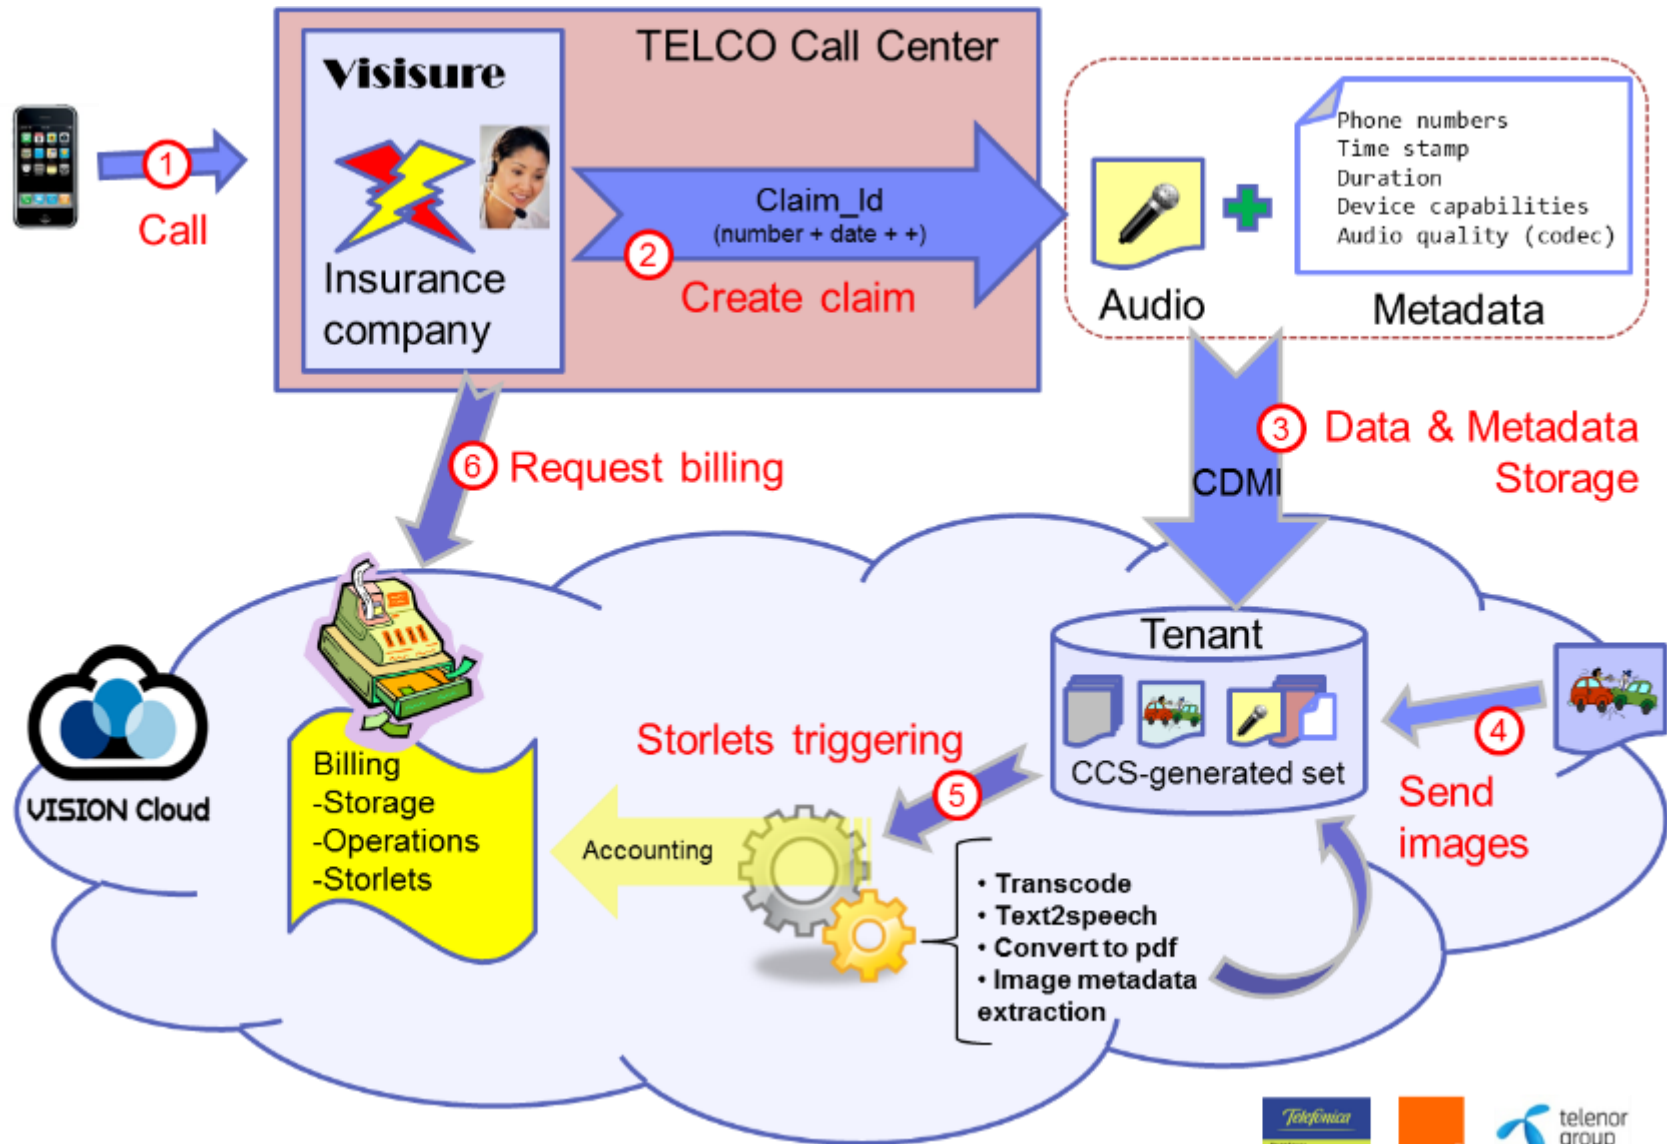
1
Call

TELCO Call Center

Visisure

Insurance company

Claim_Id
(number + date + +)

2
Create claim

Audio

Phone numbers
Time stamp
Duration
Device capabilities
Audio quality (codec)

Metadata

6
Request billing

CDMI

3
Data & Metadata Storage

VISION Cloud

Billing
-Storage
-Operations
-Storlets

Tenant

CCS-generated set

4
Send images

Storlets triggering

5

Accounting

• Transcode
• Text2speech
• Convert to pdf
• Image metadata extraction

Telefonica

telenor group